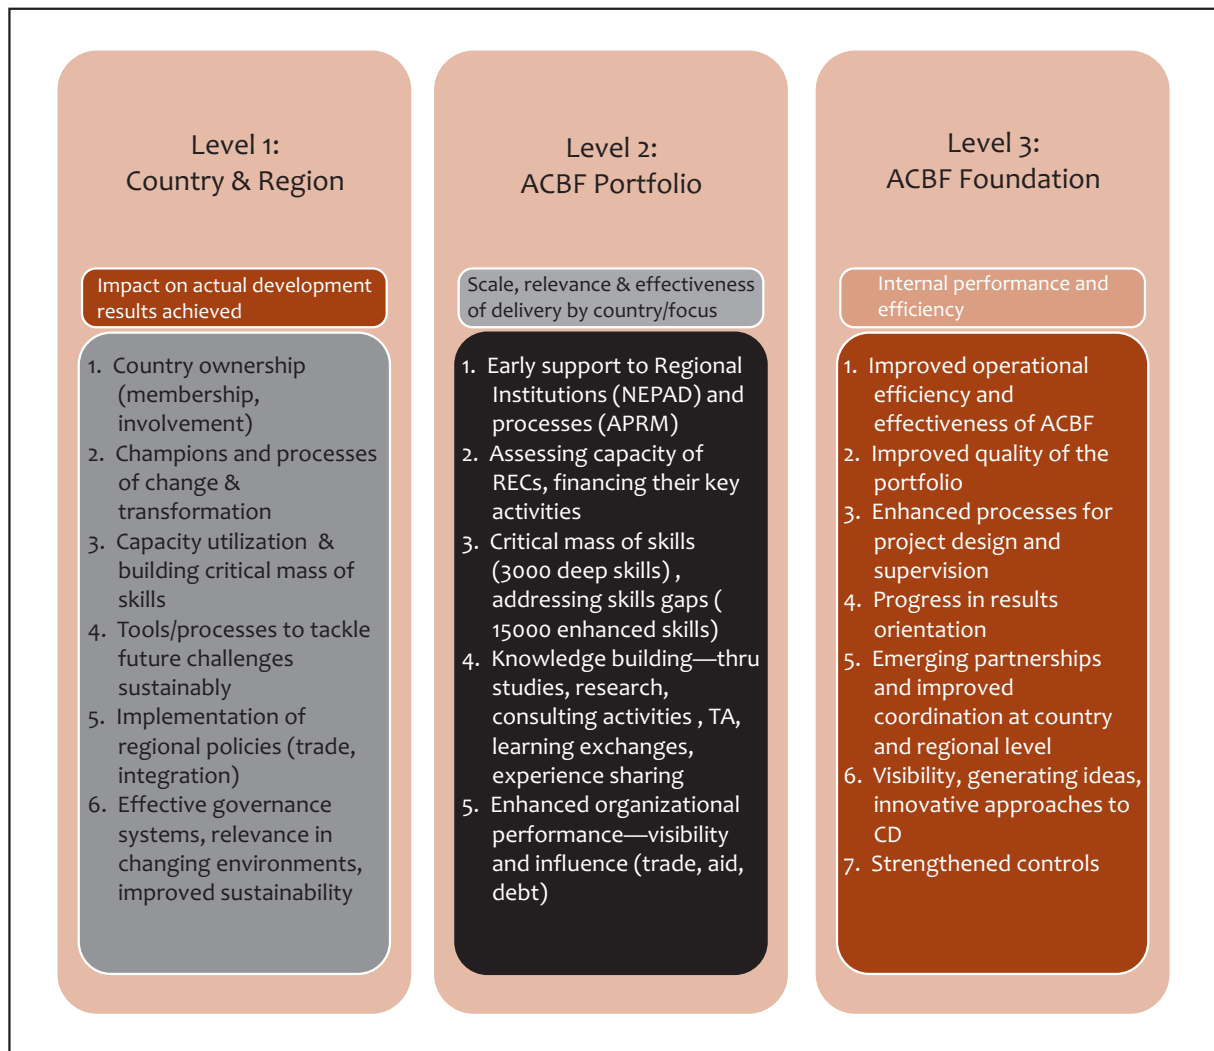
Level 1:
Country & Region

Impact on actual development results achieved

1. Country ownership (membership, involvement)
2. Champions and processes of change & transformation
3. Capacity utilization & building critical mass of skills
4. Tools/processes to tackle future challenges sustainably
5. Implementation of regional policies (trade, integration)
6. Effective governance systems, relevance in changing environments, improved sustainability

Level 2:
ACBF Portfolio

Scale, relevance & effectiveness of delivery by country/focus

1. Early support to Regional Institutions (NEPAD) and processes (APRM)
2. Assessing capacity of RECs, financing their key activities
3. Critical mass of skills (3000 deep skills) , addressing skills gaps ( 15000 enhanced skills)
4. Knowledge building—thru studies, research, consulting activities , TA, learning exchanges, experience sharing
5. Enhanced organizational performance—visibility and influence (trade, aid, debt)

Level 3:
ACBF Foundation

Internal performance and efficiency

1. Improved operational efficiency and effectiveness of ACBF
2. Improved quality of the portfolio
3. Enhanced processes for project design and supervision
4. Progress in results orientation
5. Emerging partnerships and improved coordination at country and regional level
6. Visibility, generating ideas, innovative approaches to CD
7. Strengthened controls